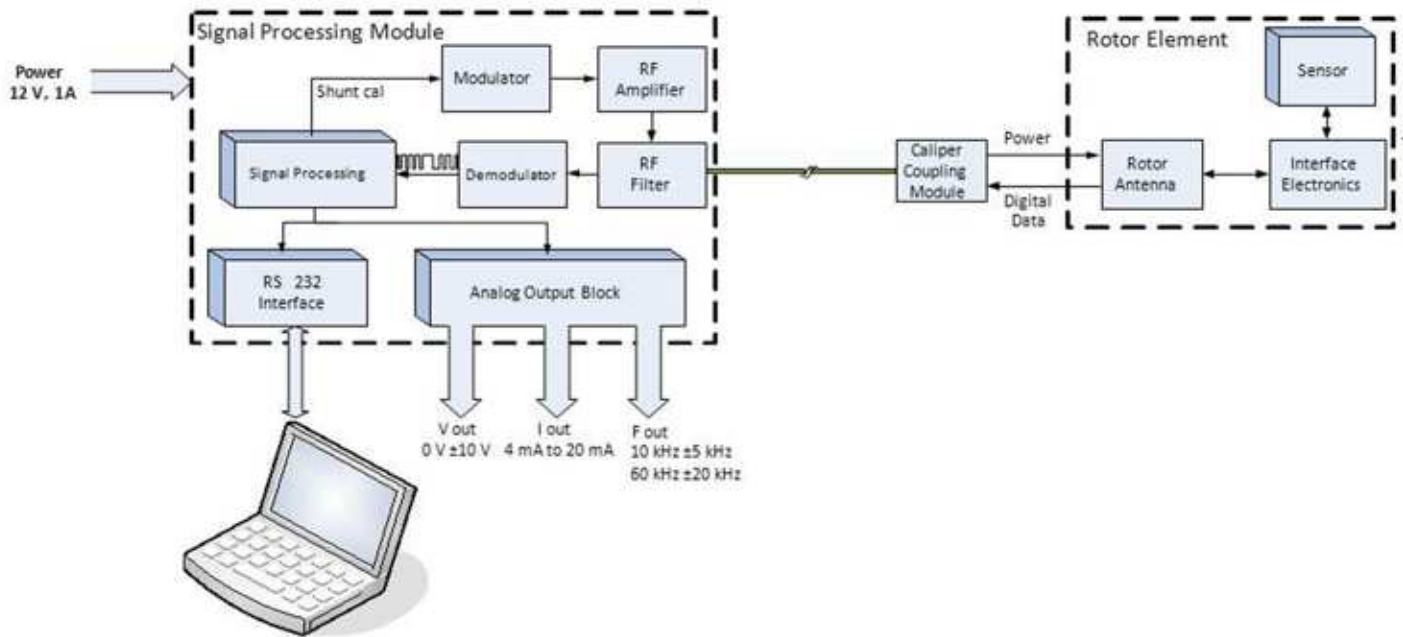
Power
12 V, 1A

Signal Processing Module

Shunt cal

Modulator

RF Amplifier

Signal Processing

Demodulator

RF Filter

RS 232 Interface

Analog Output Block

V out
0 V ±10 V

I out
4 mA to 20 mA

F out
10 kHz ±5 kHz
60 kHz ±20 kHz

Caliper Coupling Module

Power

Digital Data

Rotor Element

Sensor

Rotor Antenna

Interface Electronics